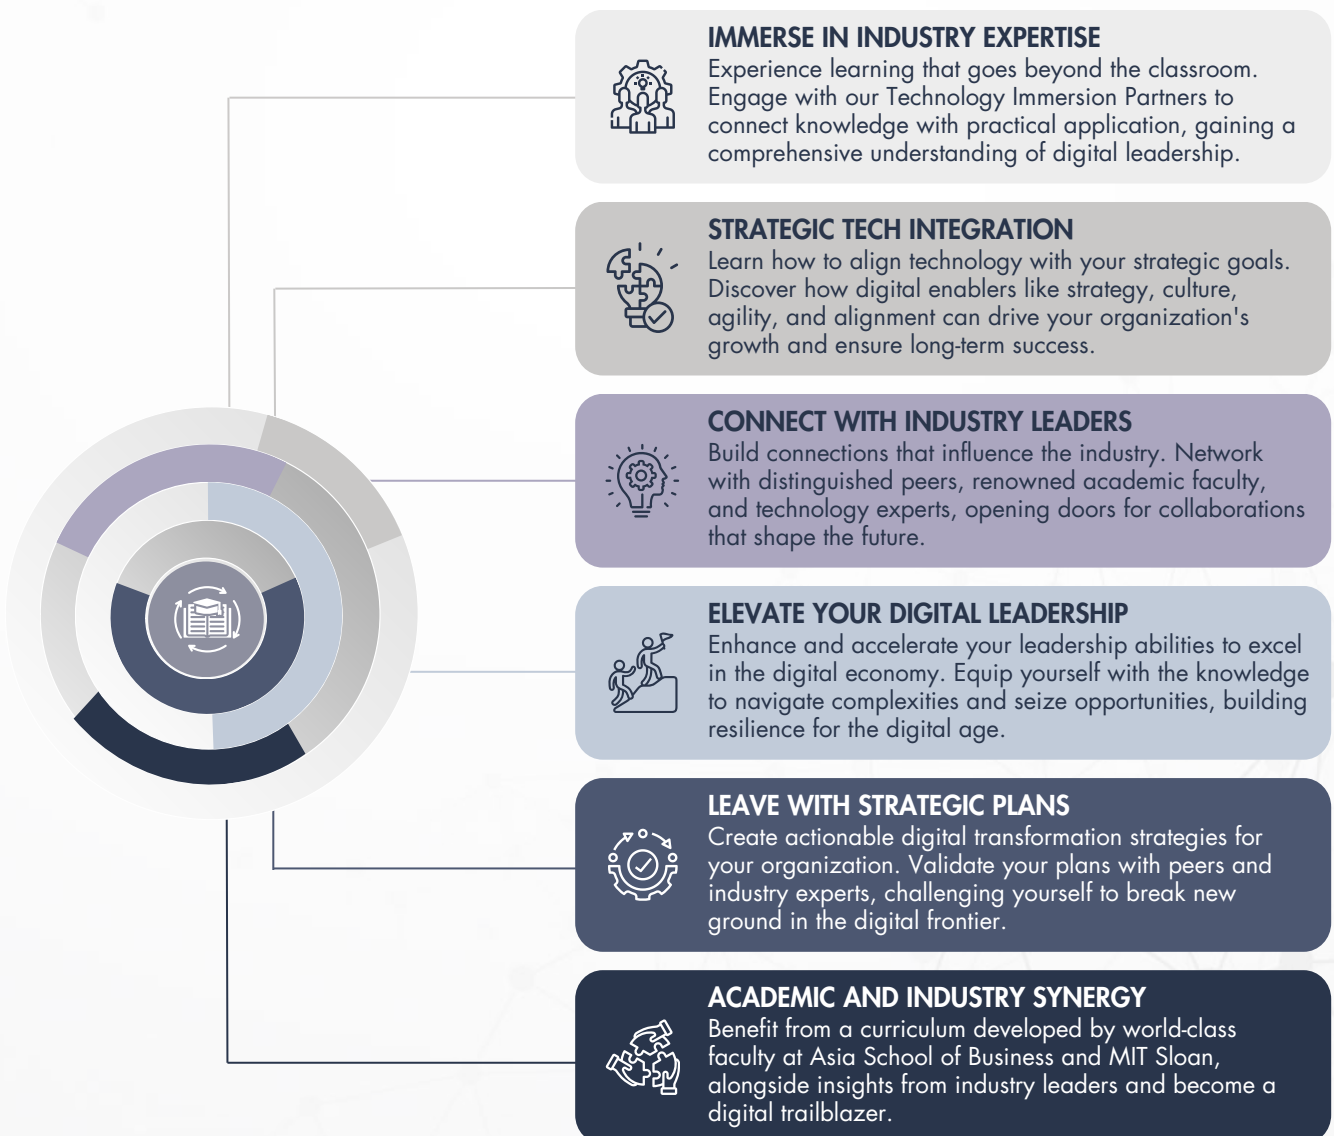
IMMERSE IN INDUSTRY EXPERTISE
Experience learning that goes beyond the classroom. Engage with our Technology Immersion Partners to connect knowledge with practical application, gaining a comprehensive understanding of digital leadership.

STRATEGIC TECH INTEGRATION
Learn how to align technology with your strategic goals. Discover how digital enablers like strategy, culture, agility, and alignment can drive your organization's growth and ensure long-term success.

CONNECT WITH INDUSTRY LEADERS
Build connections that influence the industry. Network with distinguished peers, renowned academic faculty, and technology experts, opening doors for collaborations that shape the future.

ELEVATE YOUR DIGITAL LEADERSHIP
Enhance and accelerate your leadership abilities to excel in the digital economy. Equip yourself with the knowledge to navigate complexities and seize opportunities, building resilience for the digital age.

LEAVE WITH STRATEGIC PLANS
Create actionable digital transformation strategies for your organization. Validate your plans with peers and industry experts, challenging yourself to break new ground in the digital frontier.

ACADEMIC AND INDUSTRY SYNERGY
Benefit from a curriculum developed by world-class faculty at Asia School of Business and MIT Sloan, alongside insights from industry leaders and become a digital trailblazer.